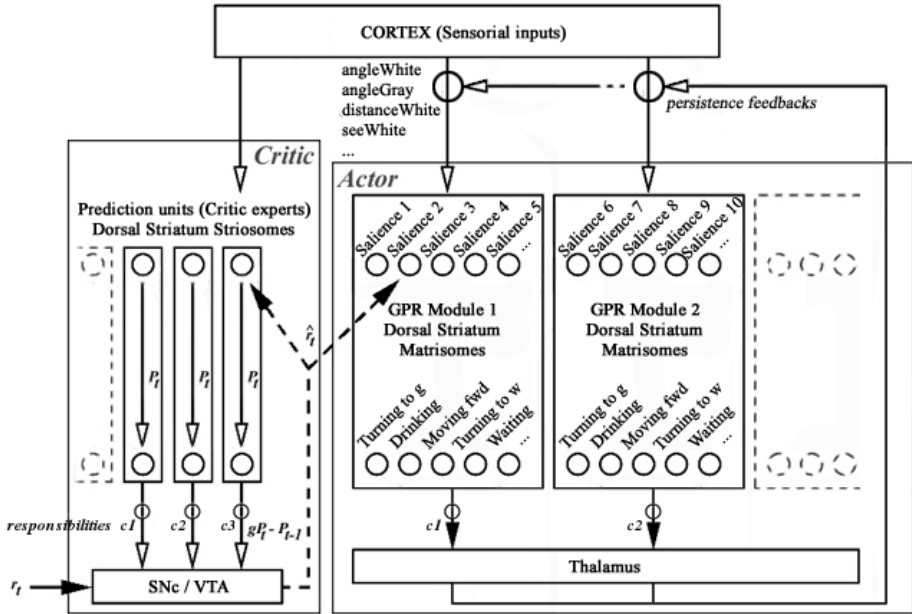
CORTEX (Sensorial inputs)

angleWhite
angleGray
distanceWhite
seeWhite
...

persistence feedbacks

Critic

Actor

Prediction units (Critic experts)
Dorsal Striatum Striosomes

Salience 1 Salience 2 Salience 3 Salience 4 Salience 5

Salience 6 Salience 7 Salience 8 Salience 9 Salience 10 ...

$\hat{r}_t$

GPR Module 1
Dorsal Striatum
Matrisomes

GPR Module 2
Dorsal Striatum
Matrisomes

$P_t$ $P_t$ $P_t$

Turning to g Drinking Moving fwd Turning to w Waiting ...

Turning to g Drinking Moving fwd Turning to w Waiting ...

responsibilities c1 c2 c3 $gP_t - P_{t-1}$

c1 c2

$r_t$

SNc / VTA

Thalamus